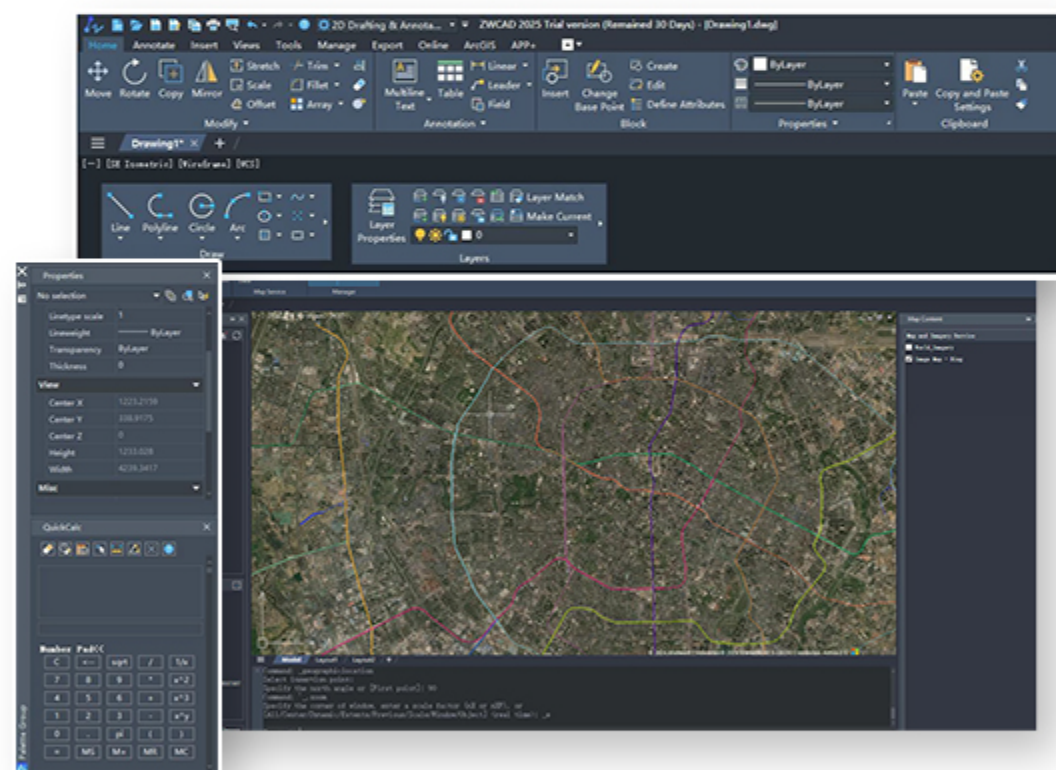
2D Drafting & Annota... ZWCAD 2025 Trial version (Remained 30 Days) - [Drawing1.dwg]

Home Annotate Insert Views Tools Manage Export Online ArcGIS APP+

Move Rotate Copy Mirror Stretch Scale Offset Trim Fillet Array Modify

Multiline Text Table Linear Leader Field Annotation

Insert Change Base Point Create Edit Define Attributes Block

ByLayer ByLayer ByLayer Properties

Paste Copy and Paste Settings Clipboard

Drawing1* +

[-] [SE Isometric] [Wireframe] [WCS]

Line Polyline Circle Arc Draw

Layer Properties Layer Match Make Current 0 Layers

Properties

No selection

| | |
|---|---|
| Linetype scale | 1 |
| Lineweight | ByLayer |
| Transparency | ByLayer |
| Thickness | 0 |

View

| | |
|---|---|
| Center X | 1223.2159 |
| Center Y | 338.9175 |
| Center Z | 0 |
| Height | 1233.028 |
| Width | 4239.3417 |

Misc

QuickCalc

Number Pad

| | | | | |
|---|---|---|---|---|
| C | <-- | sqrt | / | 1/x |
| 7 | 8 | 9 | * | x^2 |
| 4 | 5 | 6 | - | x^3 |
| 1 | 2 | 3 | + | x^y |
| 0 | . | pi | ( | ) |
| = | MS | M+ | MR | MC |

Map Service Manage

Map Content

Model Layout1 Layout2 +

Command: _geographiclocation
Select Insertion point:
Specify the north angle or [First point]: 90
Command: '_.zoom
Specify the corner of window, enter a scale factor (nX or nXP), or
[All/Center/Dynamic/Extents/Previous/Scale/Window/Object] <real time>: _e